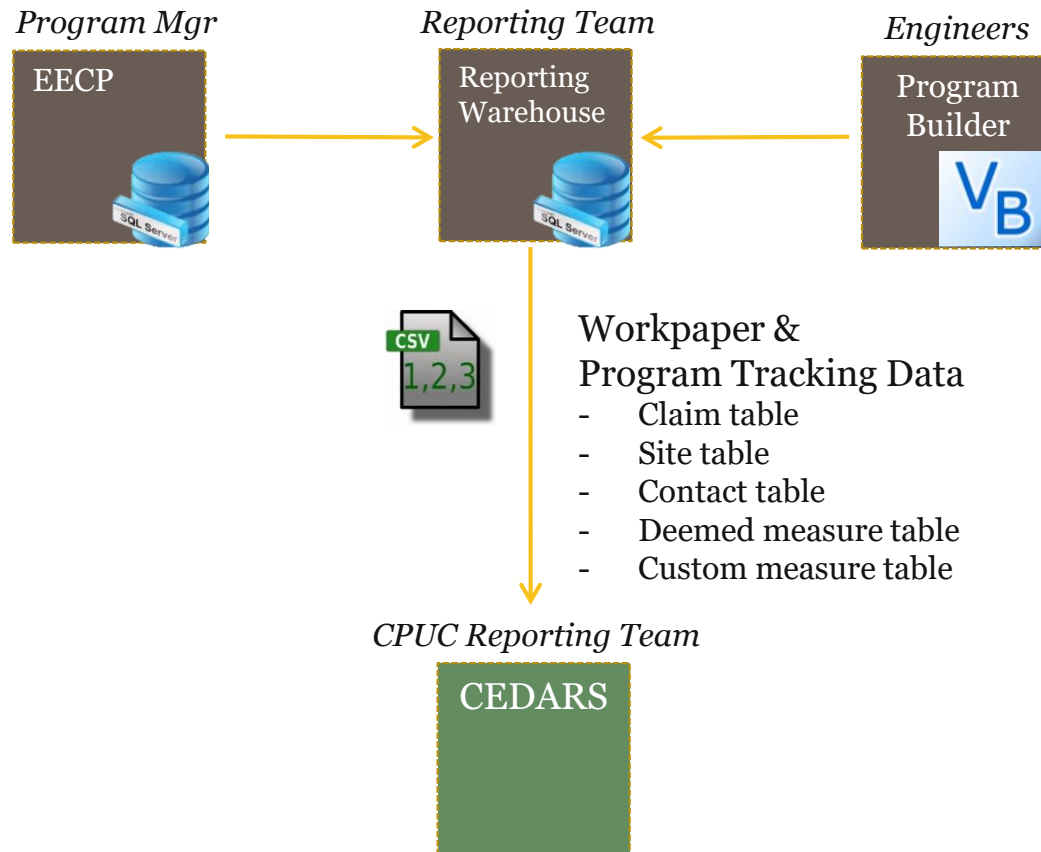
Program Mgr

EECP

SQL Server

Reporting Team

Reporting Warehouse

SQL Server

Engineers

Program Builder

VB

CSV
1,2,3

Workpaper &
Program Tracking Data
- Claim table
- Site table
- Contact table
- Deemed measure table
- Custom measure table

CPUC Reporting Team

CEDARS